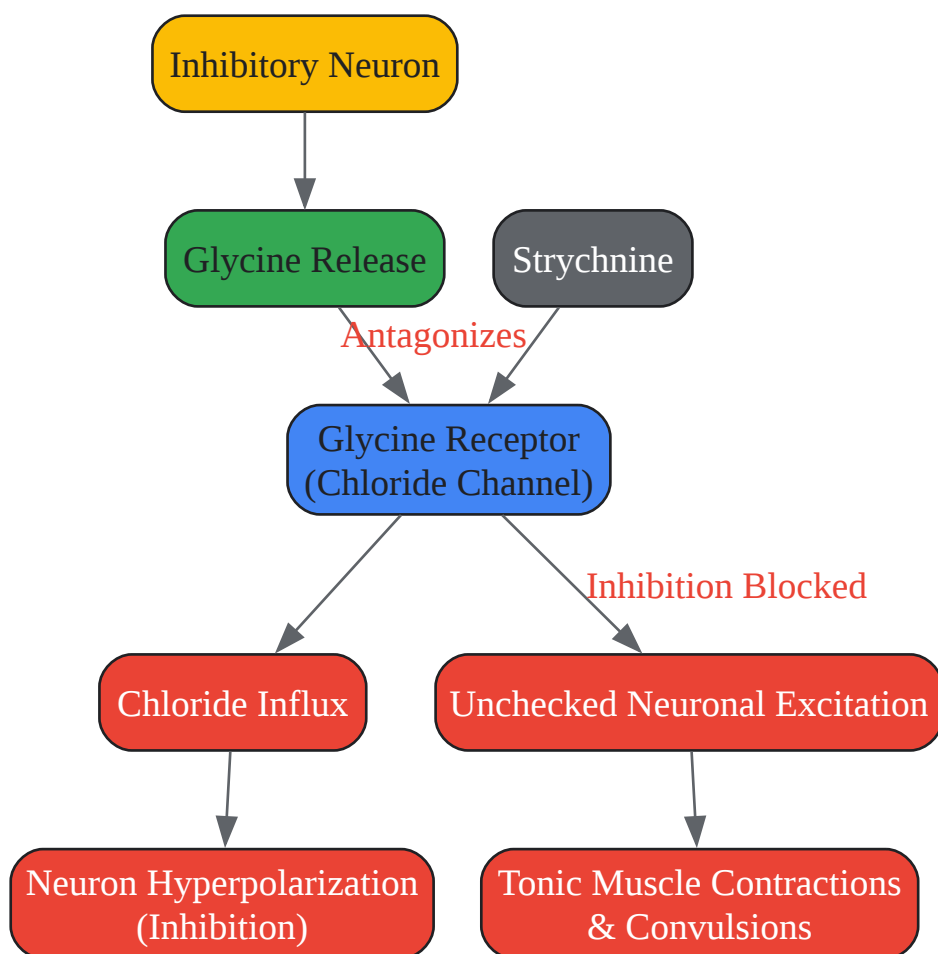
Inhibitory Neuron

Glycine Release

Strychnine

Antagonizes

Glycine Receptor
(Chloride Channel)

Inhibition Blocked

Chloride Influx

Unchecked Neuronal Excitation

Neuron Hyperpolarization
(Inhibition)

Tonic Muscle Contractions
& Convulsions